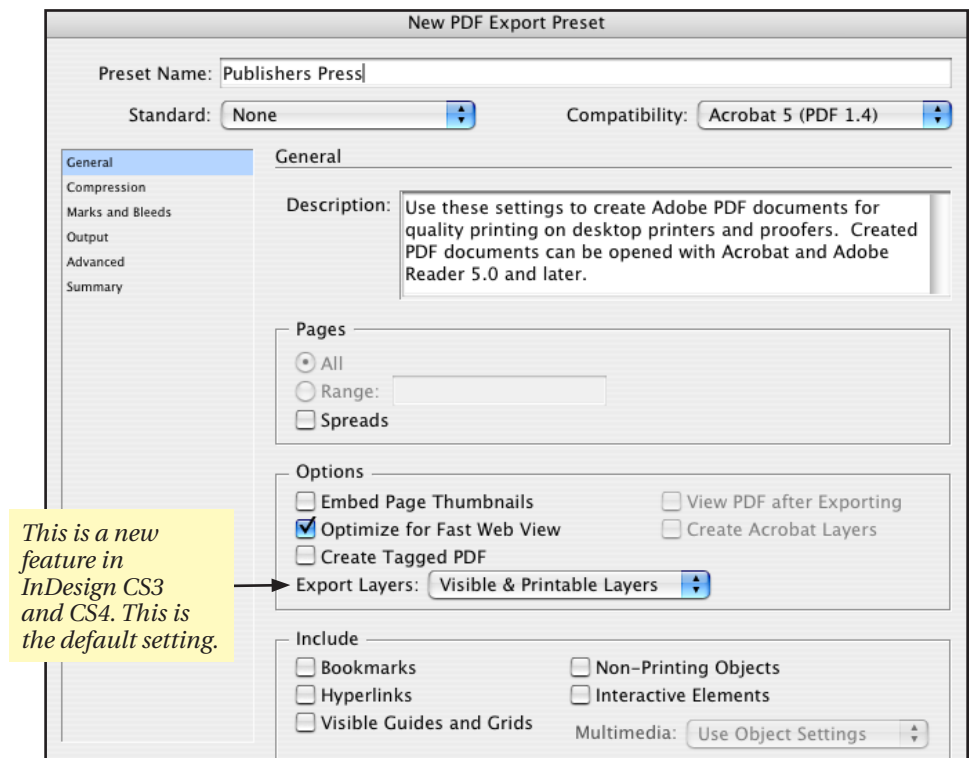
New PDF Export Preset

Preset Name: Publishers Press

Standard: None

Compatibility: Acrobat 5 (PDF 1.4)

General
Compression
Marks and Bleeds
Output
Advanced
Summary

General

Description: Use these settings to create Adobe PDF documents for quality printing on desktop printers and proofers. Created PDF documents can be opened with Acrobat and Adobe Reader 5.0 and later.

Pages

All

Range:

Spreads

Options

Embed Page Thumbnails

Optimize for Fast Web View

Create Tagged PDF

View PDF after Exporting

Create Acrobat Layers

Export Layers: Visible & Printable Layers

This is a new feature in InDesign CS3 and CS4. This is the default setting.

Include

Bookmarks

Hyperlinks

Visible Guides and Grids

Non-Printing Objects

Interactive Elements

Multimedia: Use Object Settings